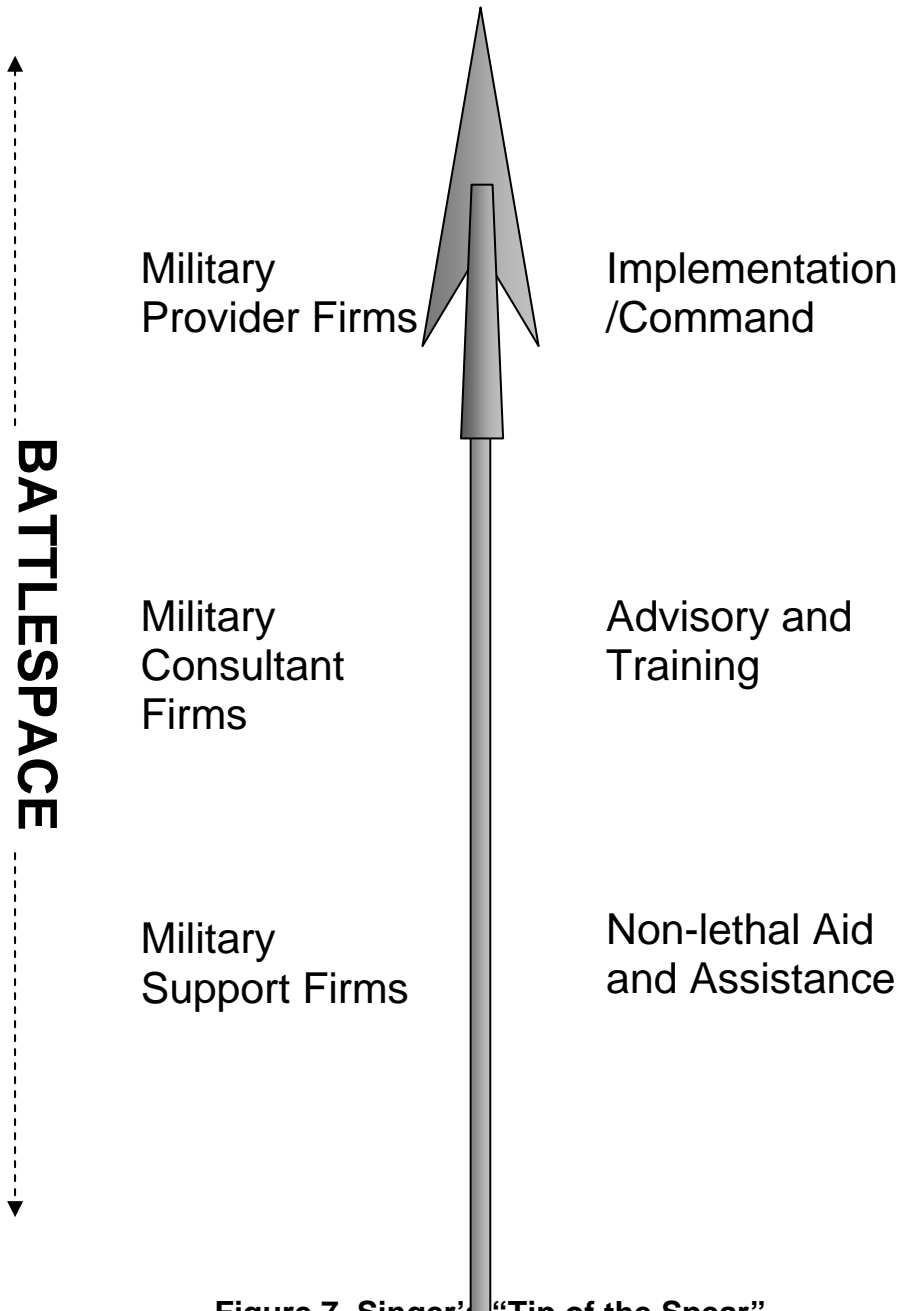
BATTLESPACE

Military Provider Firms

Implementation /Command

Military Consultant Firms

Advisory and Training

Military Support Firms

Non-lethal Aid and Assistance

Figure 7. Singer's "Tip of the Spear"